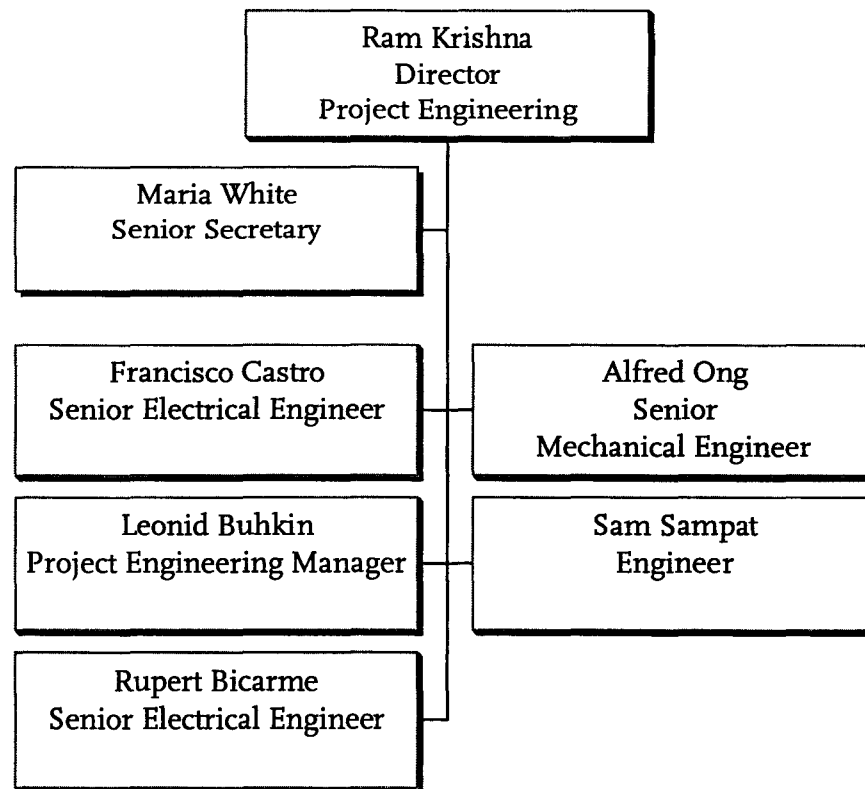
Ram Krishna
Director
Project Engineering

Maria White
Senior Secretary

Francisco Castro
Senior Electrical Engineer

Alfred Ong
Senior
Mechanical Engineer

Leonid Buhkin
Project Engineering Manager

Sam Sampat
Engineer

Rupert Bicarme
Senior Electrical Engineer